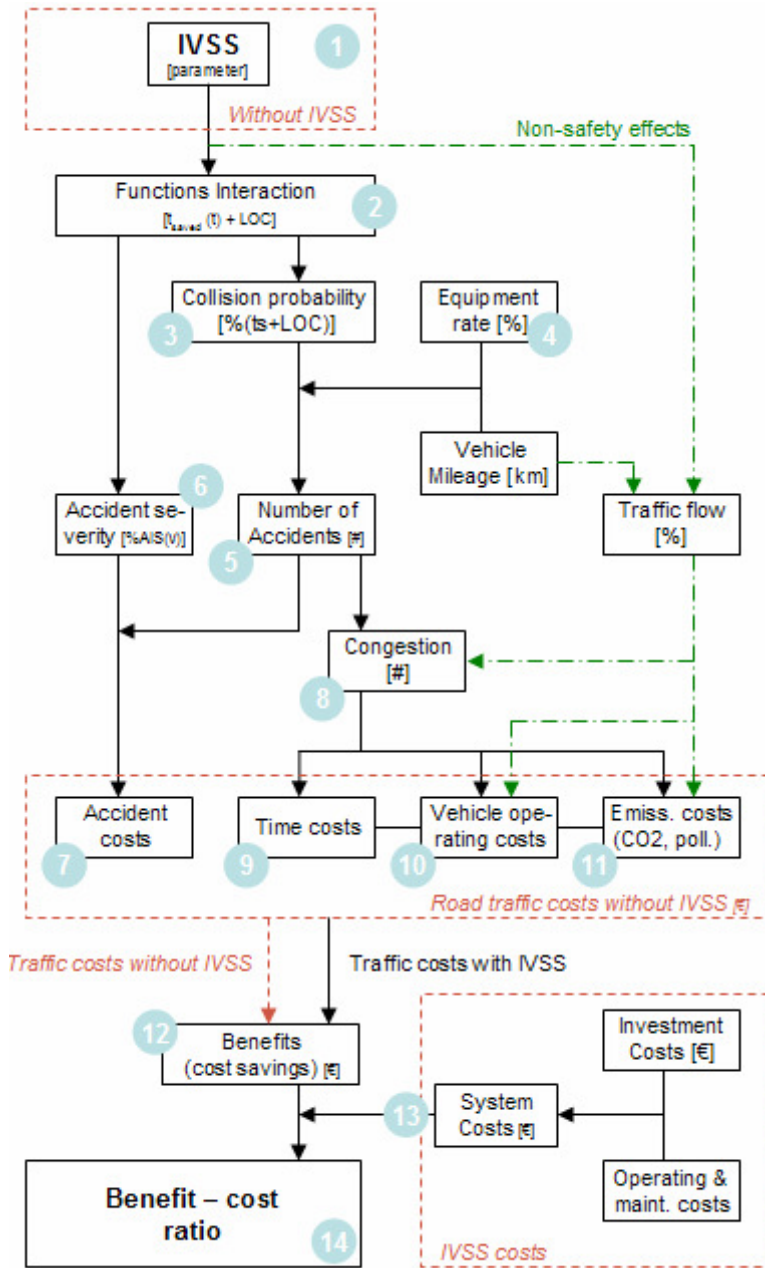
IVSS
[parameter]
1
Without IVSS

Non-safety effects

Functions Interaction
[$t_{saved}$ (t) + LOC]
2

Collision probability
[%(ts+LOC)]
3

Equipment rate [%]
4

Vehicle Mileage [km]

Accident severity [%AIS(V)]
6

Number of Accidents [#]
5

Traffic flow
[%]

Congestion
[#]
8

Accident costs
7

Time costs
9

Vehicle operating costs
10

Emiss. costs (CO2, poll.)
11

Road traffic costs without IVSS [€]

Traffic costs without IVSS

Traffic costs with IVSS

Benefits
(cost savings) [€]
12

Investment Costs [€]

System Costs [€]
13

Operating & maint. costs

Benefit – cost ratio
14

IVSS costs